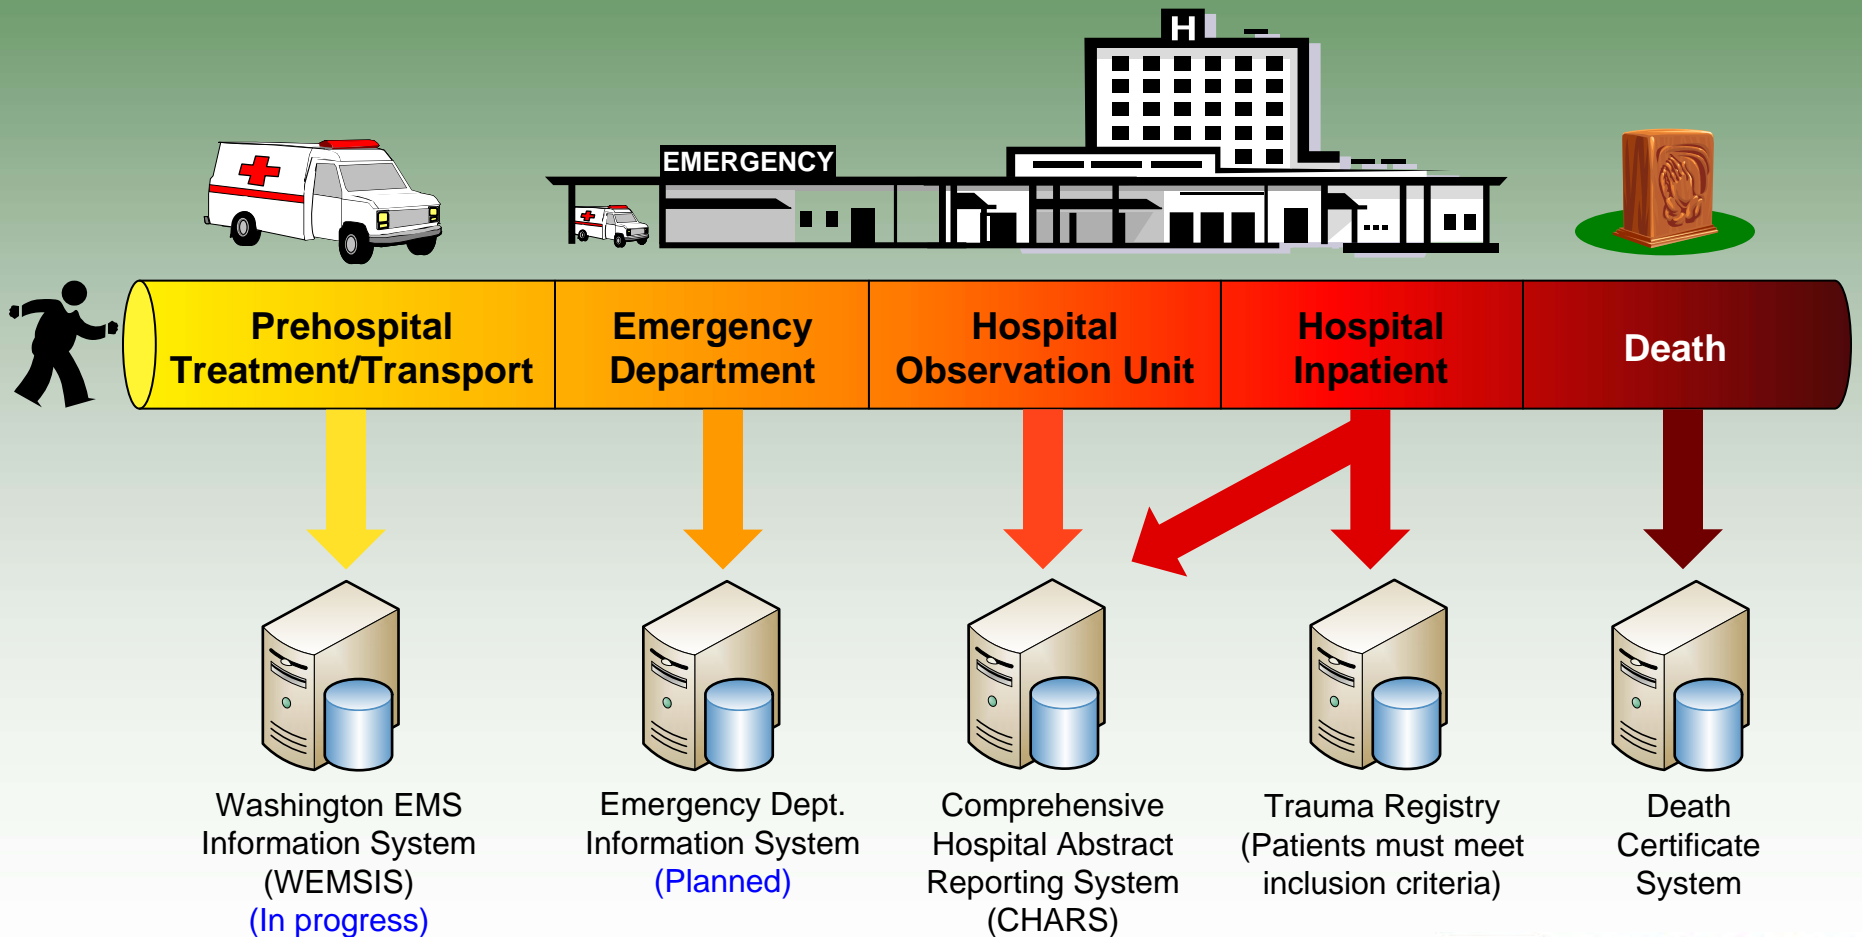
H

EMERGENCY

Prehospital Treatment/Transport

Emergency Department

Hospital Observation Unit

Hospital Inpatient

Death

Washington EMS Information System (WEMSIS) (In progress)

Emergency Dept. Information System (Planned)

Comprehensive Hospital Abstract Reporting System (CHARS)

Trauma Registry (Patients must meet inclusion criteria)

Death Certificate System